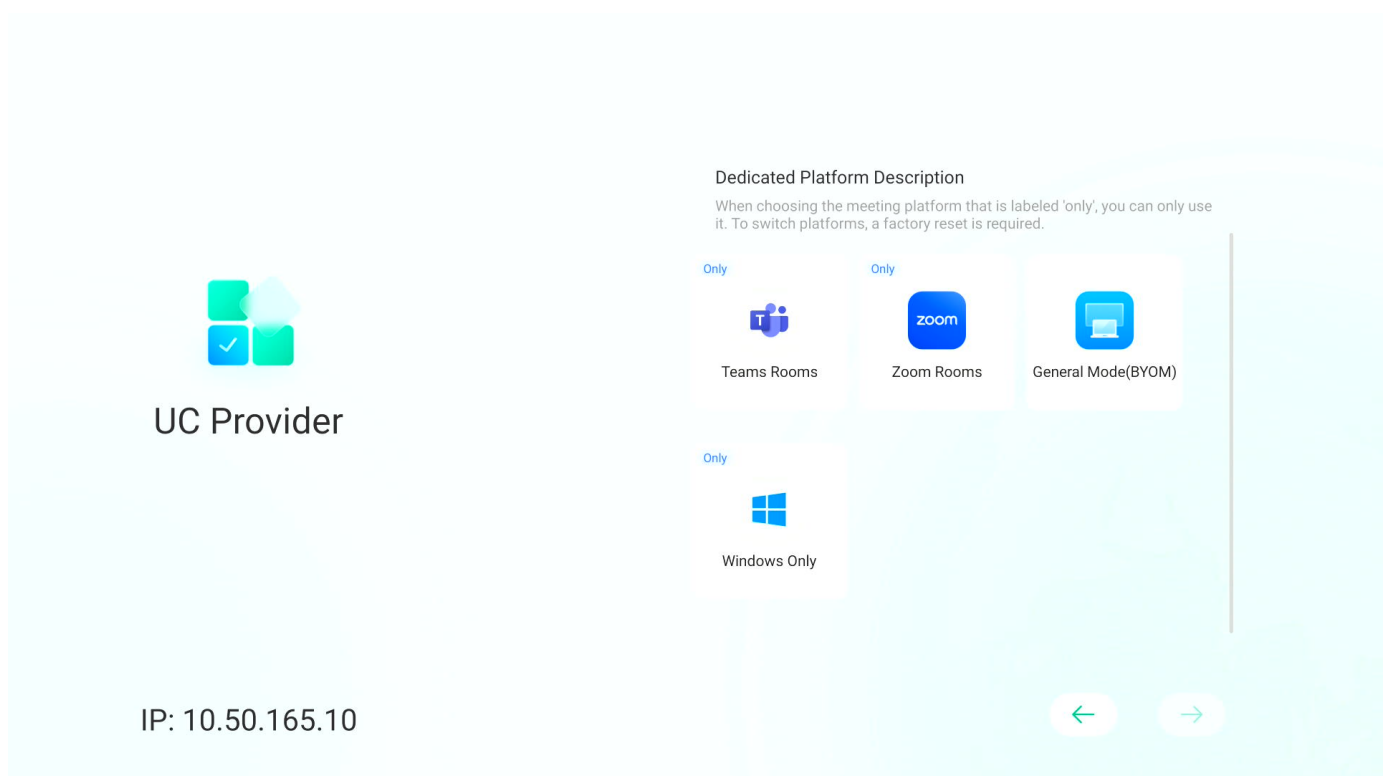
UC Provider

Dedicated Platform Description

When choosing the meeting platform that is labeled 'only', you can only use it. To switch platforms, a factory reset is required.

Only

Teams Rooms

Only

zoom

Zoom Rooms

General Mode(BYOM)

Only

Windows Only

IP: 10.50.165.10